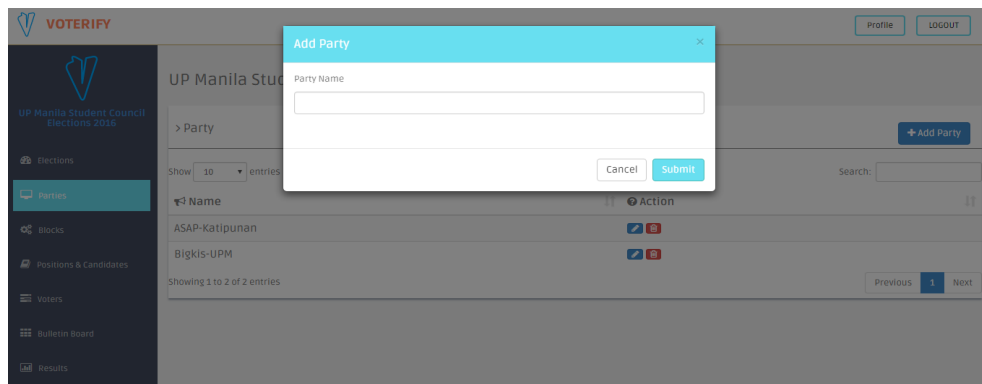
VOTERIFY

Profile LOGOUT

UP Manila Student Council Elections 2016

Elections

Parties

Blocks

Positions & Candidates

Voters

Bulletin Board

Results

UP Manila Stud

> Party

+ Add Party

Show 10 entries

Search:

| Name | Action |
|---|---|
| ASAP-Katipunan | |
| Bigkis-UPM | |

Showing 1 to 2 of 2 entries

Previous 1 Next

Add Party

×

Party Name

Cancel Submit